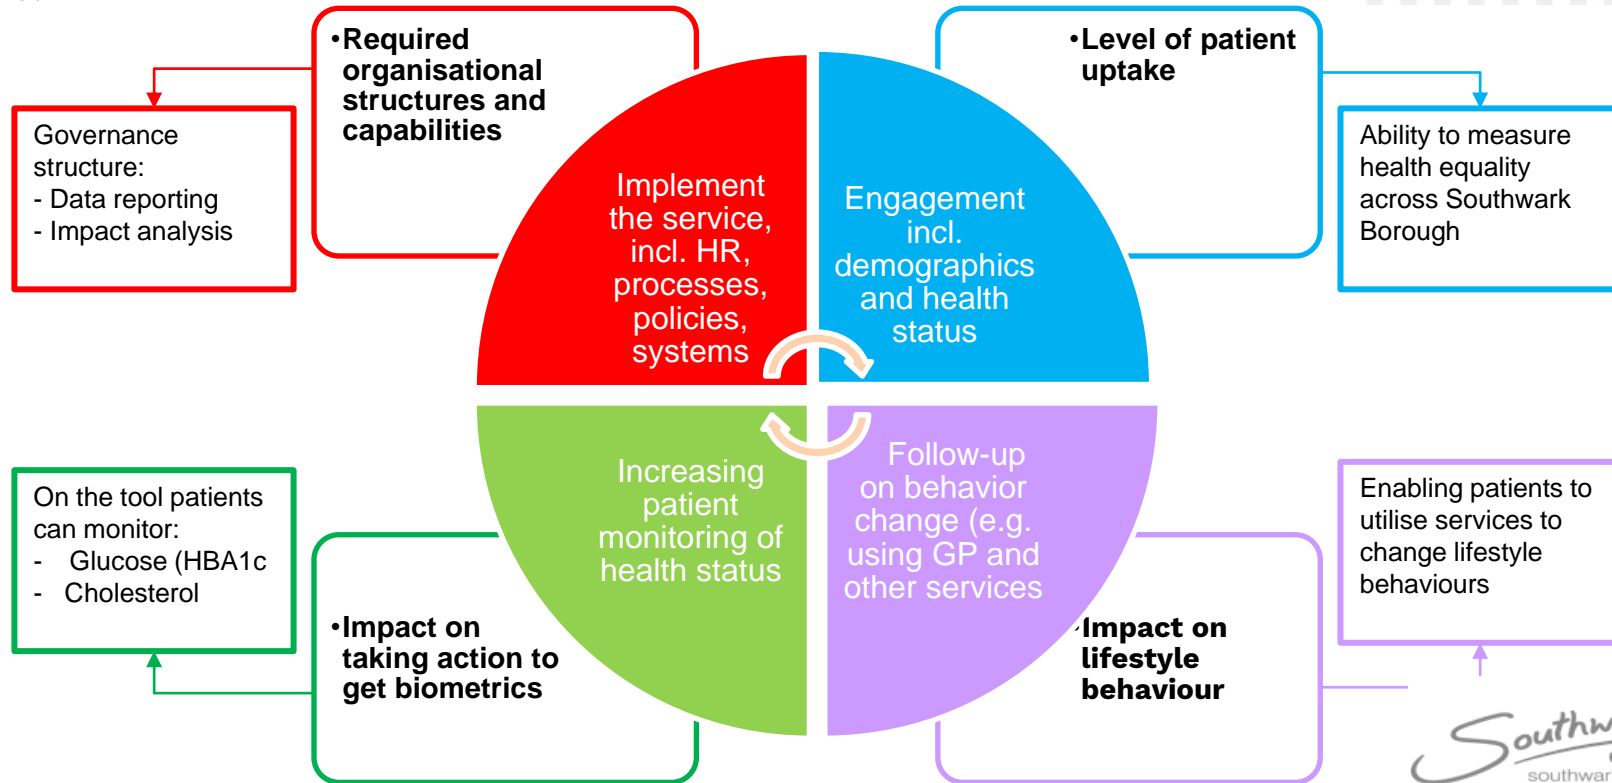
Governance structure:
- Data reporting
- Impact analysis

•Required organisational structures and capabilities

Implement the service, incl. HR, processes, policies, systems

Engagement incl. demographics and health status

•Level of patient uptake

Ability to measure health equality across Southwark Borough

On the tool patients can monitor:
- Glucose (HBA1c
- Cholesterol

•Impact on taking action to get biometrics

Increasing patient monitoring of health status

Follow-up on behavior change (e.g. using GP and other services

•Impact on lifestyle behaviour

Enabling patients to utilise services to change lifestyle behaviours

Southw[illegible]
southwar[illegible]